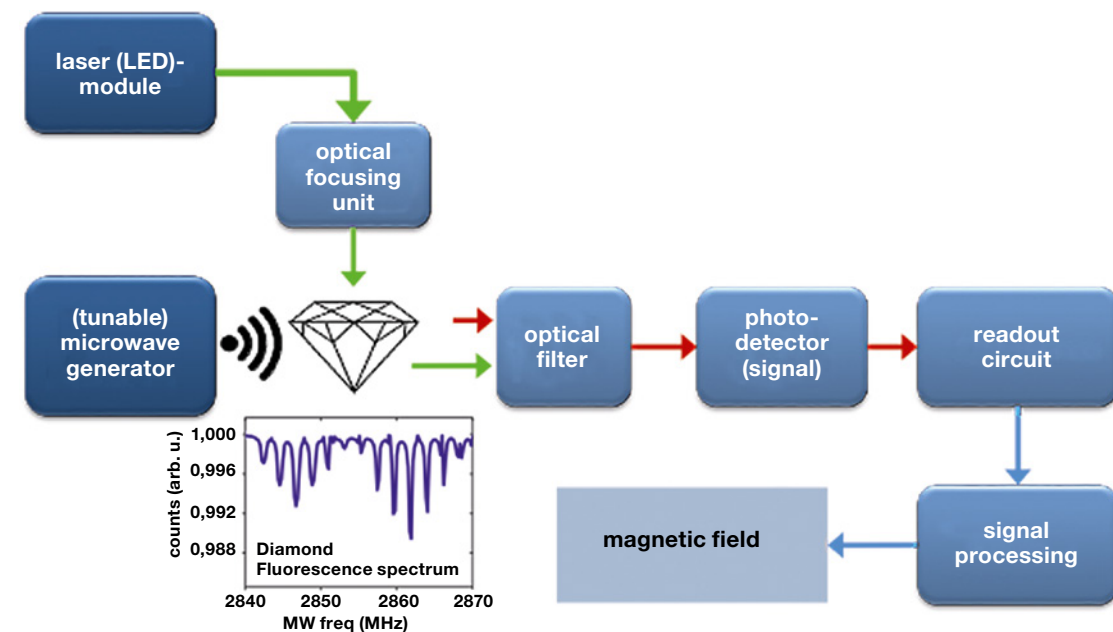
laser (LED)-module

optical focusing unit

(tunable) microwave generator

optical filter

photo-detector (signal)

readout circuit

counts (arb. u.)

1,000

0,996

0,992

0,988

Diamond Fluorescence spectrum

2840 2850 2860 2870

MW freq (MHz)

magnetic field

signal processing